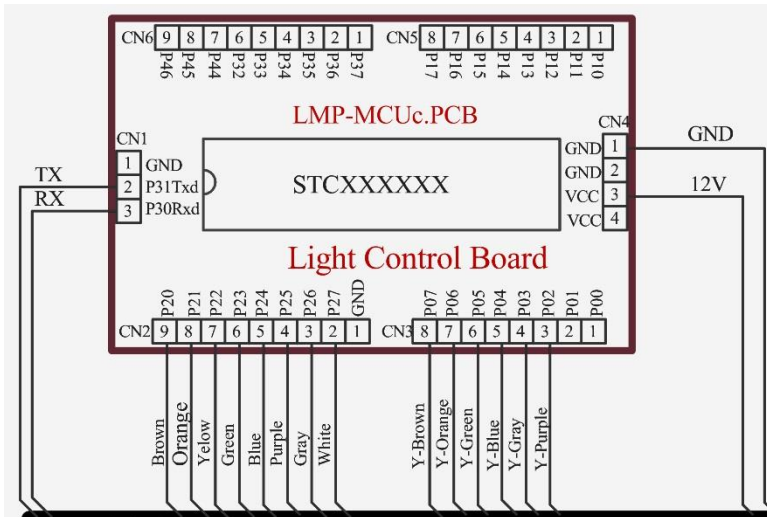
CN6
9 8 7 6 5 4 3 2 1
P46 P45 P44 P32 P33 P34 P35 P36 P37

CN5
8 7 6 5 4 3 2 1
P17 P16 P15 P14 P13 P12 P11 P10

LMP-MCUc.PCB

CN1
1 GND
2 P31Txd
3 P30Rxd

TX
RX

STCXXXXXX

CN4
GND 1
GND 2
VCC 3
VCC 4

GND
12V

Light Control Board

P20 P21 P22 P23 P24 P25 P26 P27 GND
CN2 9 8 7 6 5 4 3 2 1

P07 P06 P05 P04 P03 P02 P01 P00
CN3 8 7 6 5 4 3 2 1

Brown Orange Yelow Green Blue Purple Gray White

Y-Brown Y-Orange Y-Green Y-Blue Y-Gray Y-Purple